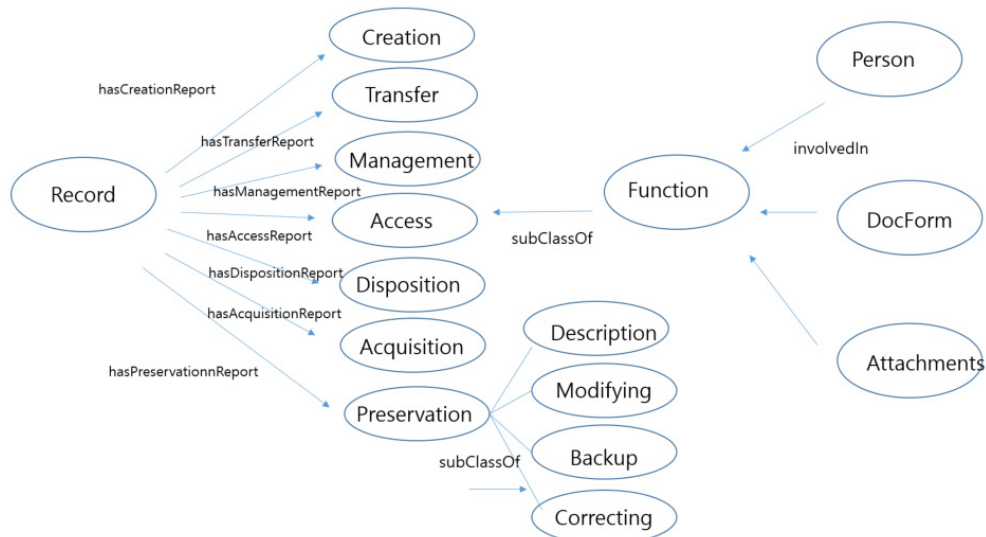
Creation
Transfer
Management
Access
Disposition
Acquisition
Preservation
Record
hasCreationReport
hasTransferReport
hasManagementReport
hasAccessReport
hasDispositionReport
hasAcquisitionReport
hasPreservationnReport
Person
involvedIn
Function
subClassOf
DocForm
Attachments
Description
Modifying
Backup
Correcting
subClassOf